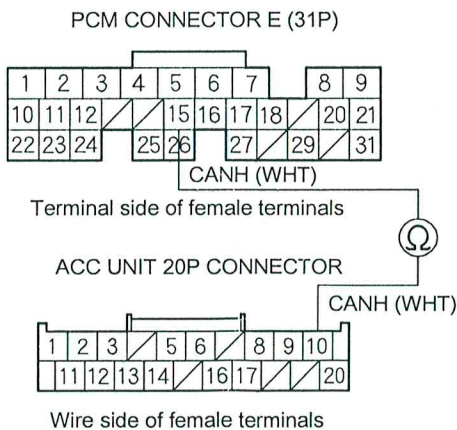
PCM CONNECTOR E (31P)

| 1 | 2 | 3 | 4 | 5 | 6 | 7 | | 8 | 9 |
|---|---|---|---|---|---|---|---|---|---|
| 10 | 11 | 12 | / | / | 15 | 16 | 17 | 18 | / | 20 | 21 |
| 22 | 23 | 24 | | 25 | 26 | | 27 | / | 29 | / | 31 |

CANH (WHT)

Terminal side of female terminals

Ω

ACC UNIT 20P CONNECTOR

CANH (WHT)

| 1 | 2 | 3 | / | 5 | 6 | / | 8 | 9 | 10 |
|---|---|---|---|---|---|---|---|---|---|
| 11 | 12 | 13 | 14 | / | 16 | 17 | / | / | 20 |

Wire side of female terminals